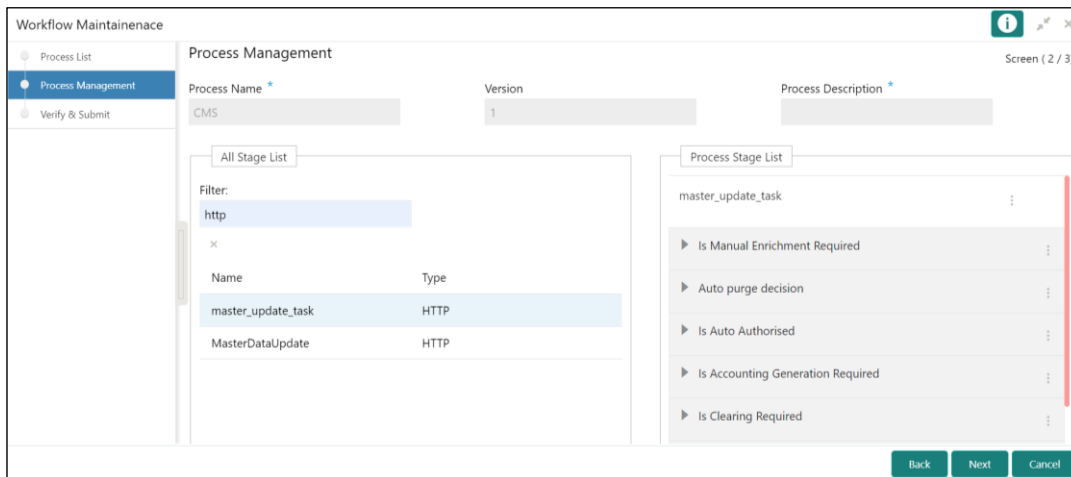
Workflow Maintainenace

Process List
Process Management
Verify & Submit

Process Management

Screen ( 2 / 3

Process Name *
CMS

Version
1

Process Description *

All Stage List

Filter:
http
×

| Name | Type |
|---|---|
| master_update_task | HTTP |
| MasterDataUpdate | HTTP |

Process Stage List

master_update_task

Is Manual Enrichment Required
Auto purge decision
Is Auto Authorised
Is Accounting Generation Required
Is Clearing Required

Back
Next
Cancel